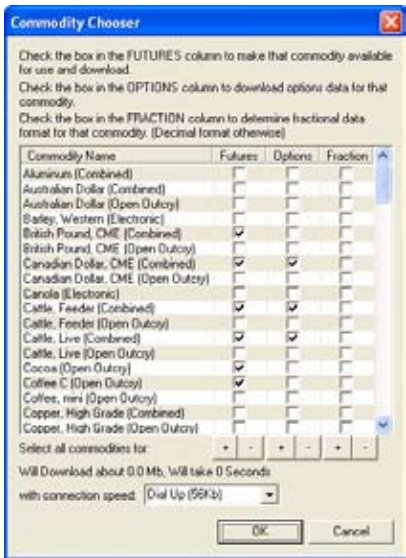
Commodity Chooser

Check the box in the FUTURES column to make that commodity available for use and download.

Check the box in the OPTIONS column to download options data for that commodity.

Check the box in the FRACTION column to determine fractional data format for that commodity. (Decimal format otherwise)

| Commodity Name | Futures | Options | Fraction |
|---|---|---|---|
| Aluminum (Combined) | | | |
| Australian Dollar (Combined) | | | |
| Australian Dollar (Open Outcry) | | | |
| Barley, Western (Electronic) | | | |
| British Pound, CME (Combined) | ✓ | | |
| British Pound, CME (Open Outcry) | | | |
| Canadian Dollar, CME (Combined) | ✓ | ✓ | |
| Canadian Dollar, CME (Open Outcry) | | | |
| Canola (Electronic) | | | |
| Cattle, Feeder (Combined) | ✓ | ✓ | |
| Cattle, Feeder (Open Outcry) | | | |
| Cattle, Live (Combined) | ✓ | ✓ | |
| Cattle, Live (Open Outcry) | | | |
| Cocoa (Open Outcry) | ✓ | | |
| Coffee C (Open Outcry) | ✓ | | |
| Coffee, mini (Open Outcry) | | | |
| Copper, High Grade (Combined) | | | |
| Copper, High Grade (Open Outcry) | | | |

Select all commodities for: + - + - + -

Will Download about 0.0 Mb, Will take 0 Seconds

with connection speed: Dial Up (56Kb)

OK Cancel